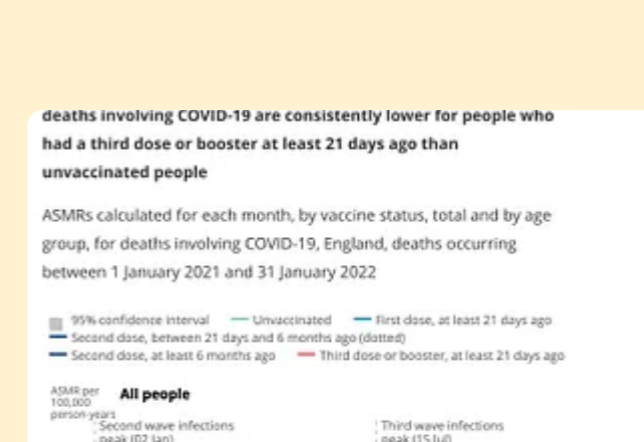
deaths involving COVID-19 are consistently lower for people who had a third dose or booster at least 21 days ago than unvaccinated people

ASMRs calculated for each month, by vaccine status, total and by age group, for deaths involving COVID-19, England, deaths occurring between 1 January 2021 and 31 January 2022

95% confidence interval — Unvaccinated — First dose, at least 21 days ago
— Second dose, between 21 days and 6 months ago (dotted)
— Second dose, at least 6 months ago — Third dose or booster, at least 21 days ago

ASMR per 100,000 person-years

All people

Second wave infections peak (02 Jan)

Third wave infections peak (15 Jul)